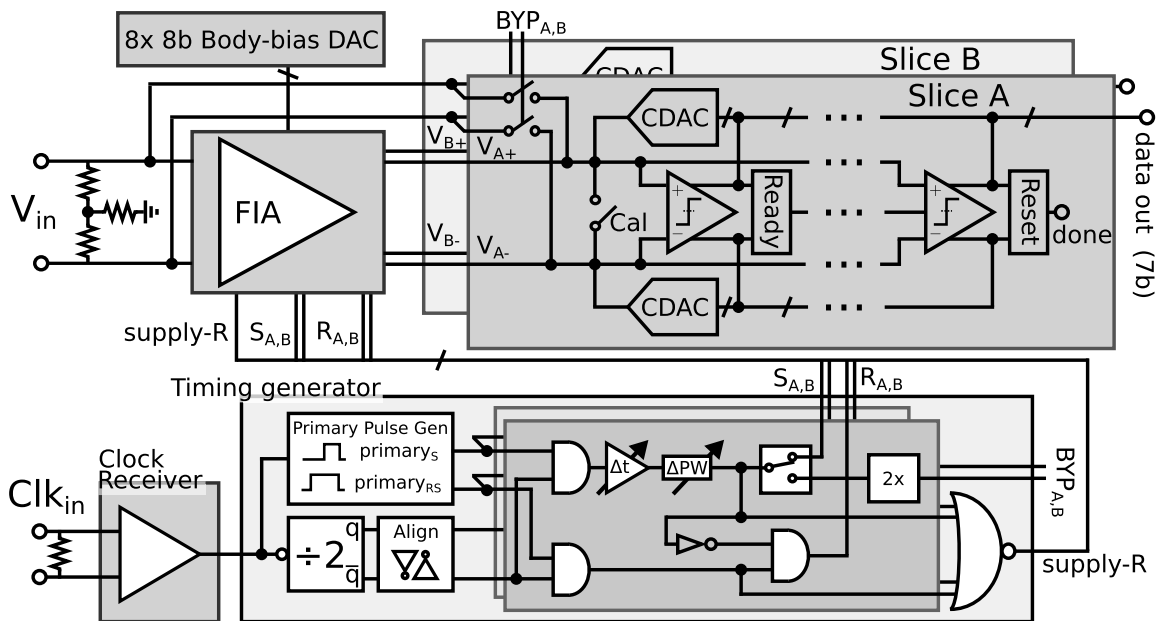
8x 8b Body-bias DAC

$BYP_{A,B}$

Slice B

CDAC

Slice A

CDAC

$V_{B+}$ $V_{A+}$

$V_{in}$

FIA

Ready

Reset

data out (7b)

Cal

done

$V_{B-}$ $V_{A-}$

CDAC

supply-R $S_{A,B}$ $R_{A,B}$

$S_{A,B}$ $R_{A,B}$

Timing generator

Primary Pulse Gen

$primary_S$

$primary_{RS}$

$\Delta t$

$\Delta PW$

2x

$BYP_{A,B}$

Clock Receiver

$Clk_{in}$

$\div 2$ q $\bar{q}$

Align

supply-R